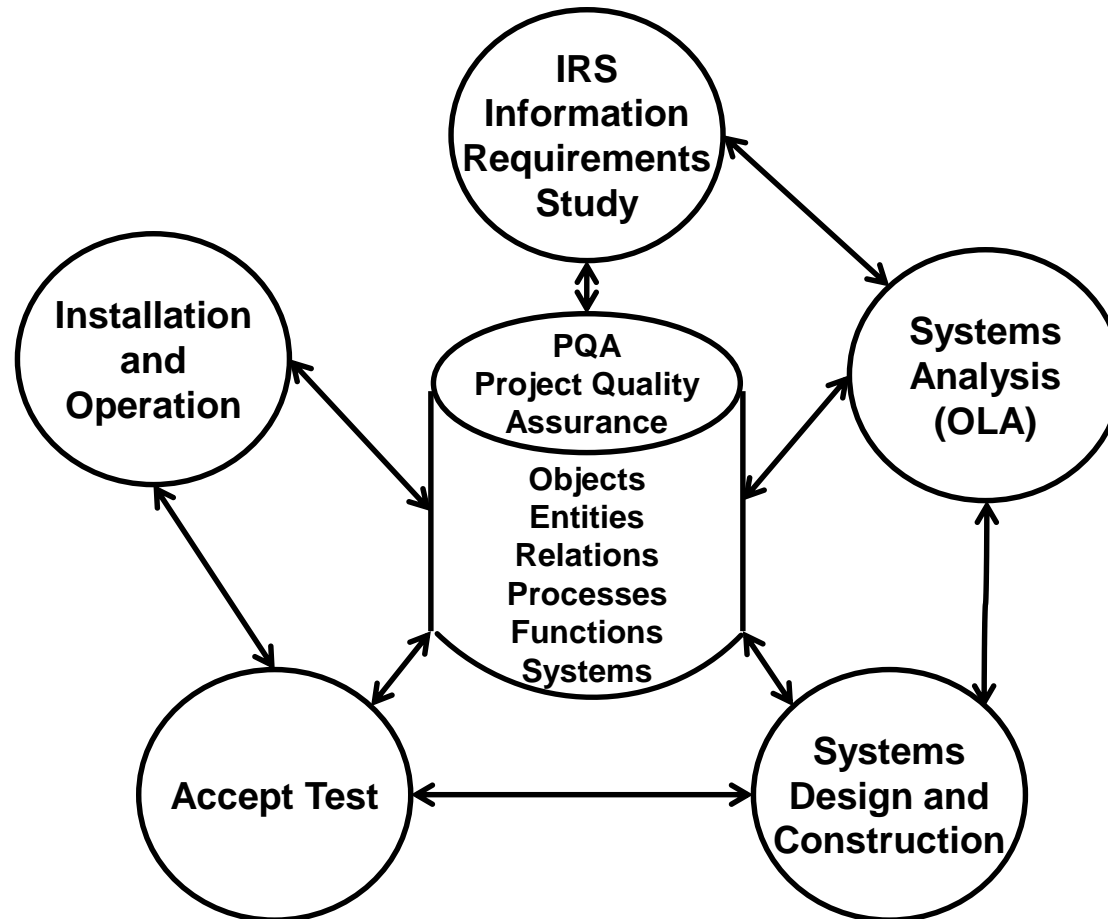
IRS
Information
Requirements
Study

Installation
and
Operation

PQA
Project Quality
Assurance

Objects
Entities
Relations
Processes
Functions
Systems

Systems
Analysis
(OLA)

Accept Test

Systems
Design and
Construction